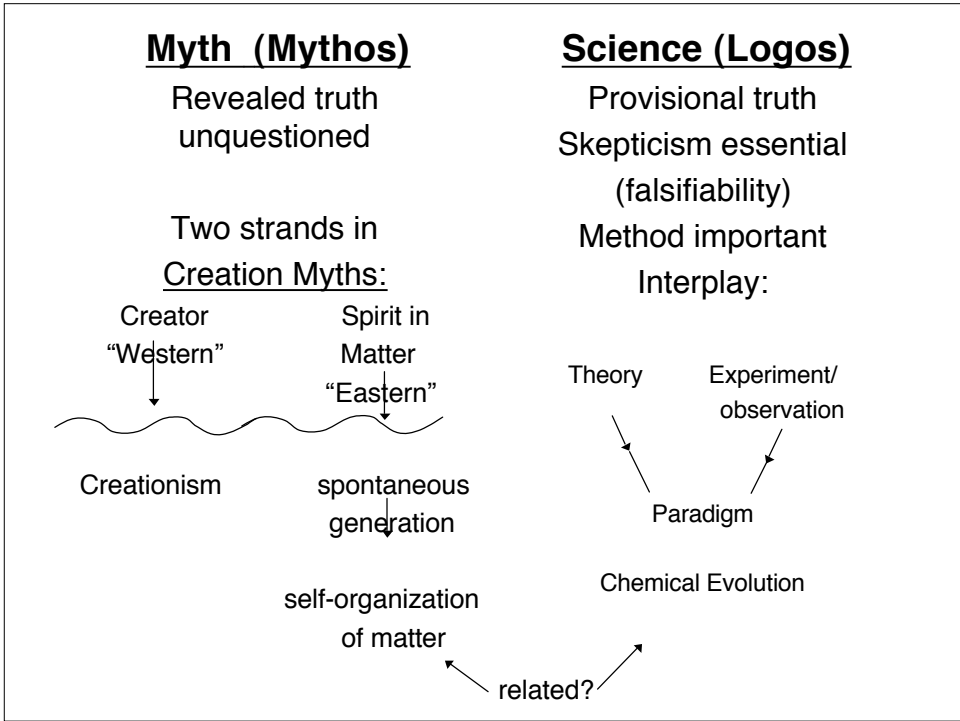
Myth (Mythos)

Revealed truth unquestioned

Two strands in Creation Myths:

Creator "Western"

Spirit in Matter "Eastern"

Creationism

spontaneous generation

self-organization of matter

Science (Logos)

Provisional truth

Skepticism essential (falsifiability)

Method important

Interplay:

Theory

Experiment/ observation

Paradigm

Chemical Evolution

related?